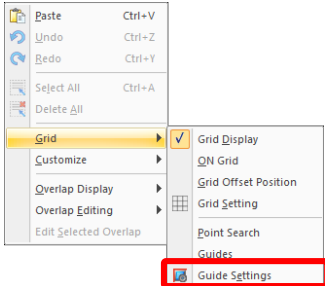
Paste Ctrl+V
Undo Ctrl+Z
Redo Ctrl+Y
Select All Ctrl+A
Delete All
Grid
Customize
Overlap Display
Overlap Editing
Edit Selected Overlap

Grid Display
ON Grid
Grid Offset Position
Grid Setting
Point Search
Guides
Guide Settings